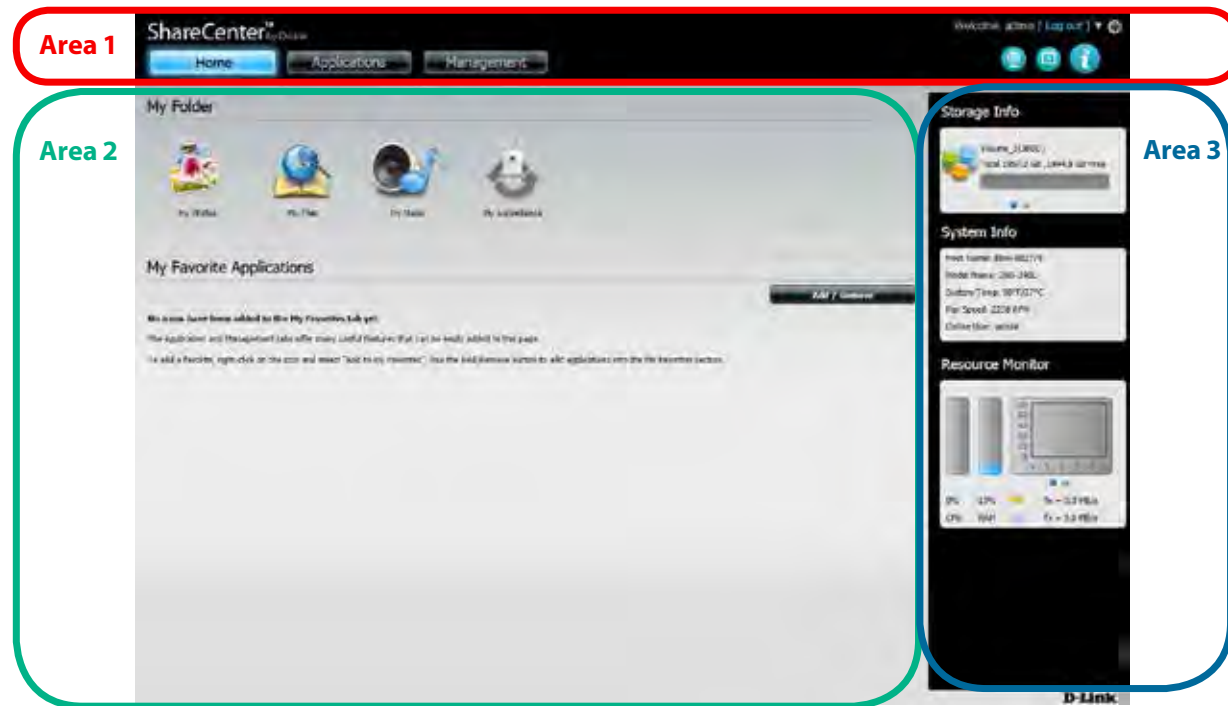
Area 1

ShareCenter by D-Link

Welcome admin | Log out | ▼

Home Applications Management

Area 2

My Folder

My Photos My Files My Music My Surveillance

My Favorite Applications

Add / Remove

No icons have been added to the My Favorites tab yet.

The Application and Management tabs offer many useful features that can be easily added to this page.

To add a favorite, right-click on the icon and select "Add to my Favorites". Use the Add/Remove button to add applications into the My Favorites section.

Area 3

Storage Info

Volume_1(RAID)
Total 1863.2 GB , 1844.9 GB Free

System Info

Host Name: dlink-601775
Model Name: DNS-340L
System Temp: 98°F/37°C
Fan Speed: 2228 RPM
Online User: admin

Resource Monitor

0% 13% Tx = 0.0 MB/s
CPU RAM Rx = 0.0 MB/s

D-Link